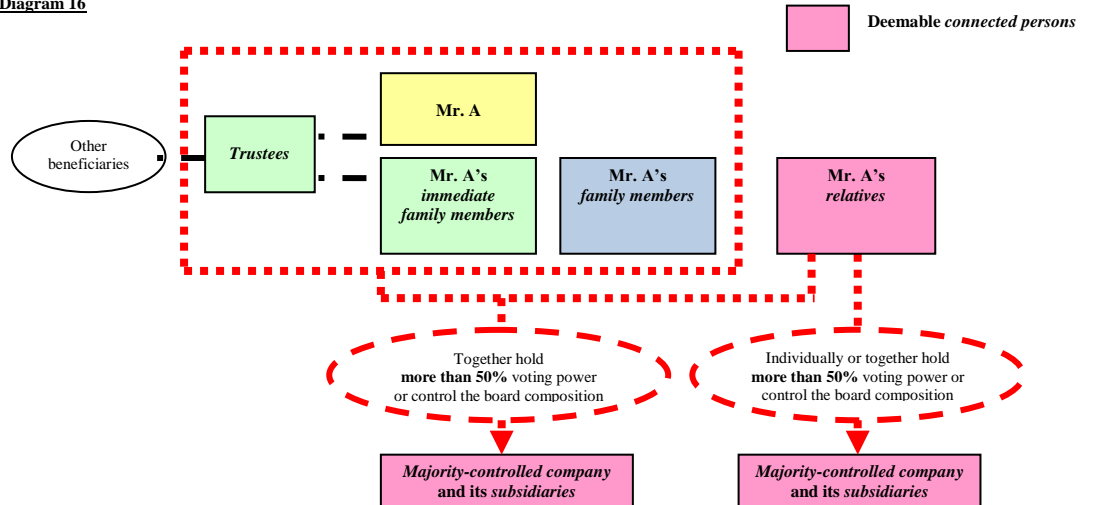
Diagram 16

Deemable connected persons

Other beneficiaries

Trustees

Mr. A

Mr. A's immediate family members

Mr. A's family members

Mr. A's relatives

Together hold more than 50% voting power or control the board composition

Individually or together hold more than 50% voting power or control the board composition

Majority-controlled company and its subsidiaries

Majority-controlled company and its subsidiaries